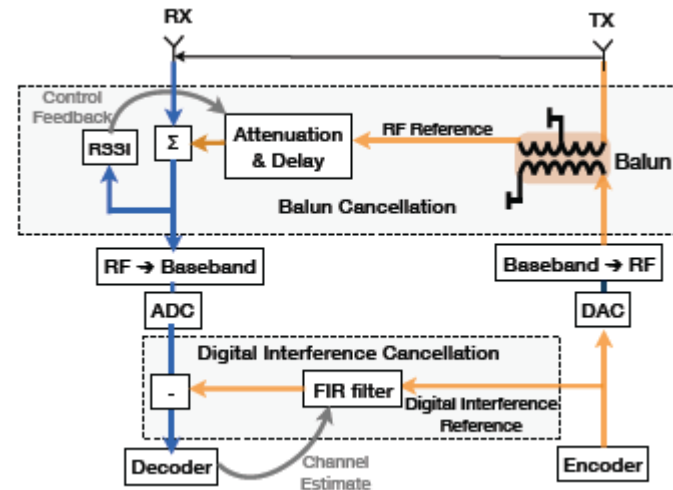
RX

TX

Control Feedback

RSSI

$\Sigma$

Attenuation & Delay

RF Reference

Balun

Balun Cancellation

RF ➔ Baseband

Baseband ➔ RF

ADC

DAC

Digital Interference Cancellation

-

FIR filter

Digital Interference Reference

Decoder

Channel Estimate

Encoder